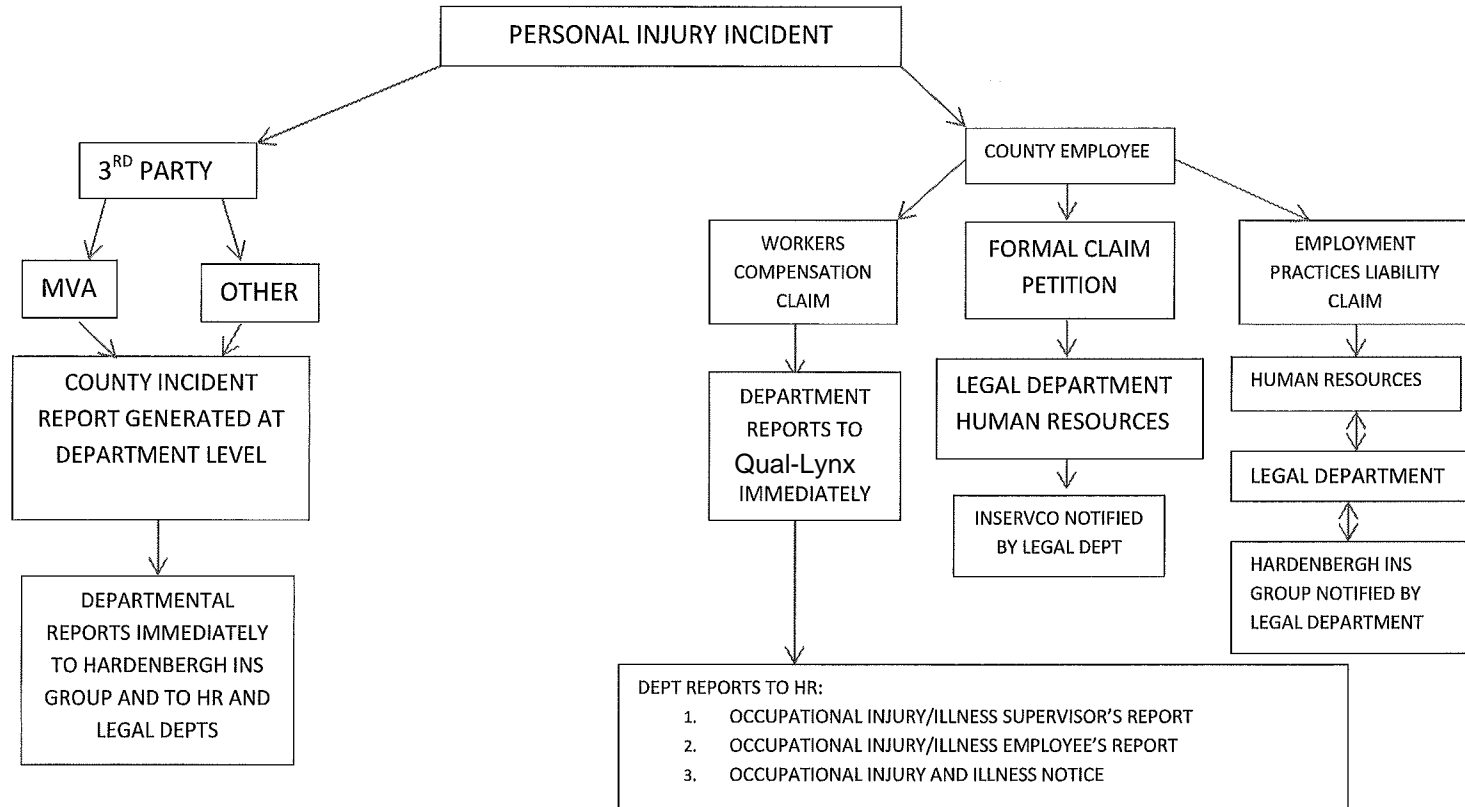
PERSONAL INJURY INCIDENT

3$^{RD}$ PARTY

MVA

OTHER

COUNTY INCIDENT REPORT GENERATED AT DEPARTMENT LEVEL

DEPARTMENTAL REPORTS IMMEDIATELY TO HARDENBERGH INS GROUP AND TO HR AND LEGAL DEPTS

COUNTY EMPLOYEE

WORKERS COMPENSATION CLAIM

DEPARTMENT REPORTS TO Qual-Lynx IMMEDIATELY

FORMAL CLAIM PETITION

LEGAL DEPARTMENT HUMAN RESOURCES

INSERVCO NOTIFIED BY LEGAL DEPT

EMPLOYMENT PRACTICES LIABILITY CLAIM

HUMAN RESOURCES

LEGAL DEPARTMENT

HARDENBERGH INS GROUP NOTIFIED BY LEGAL DEPARTMENT

DEPT REPORTS TO HR:
1. OCCUPATIONAL INJURY/ILLNESS SUPERVISOR'S REPORT
2. OCCUPATIONAL INJURY/ILLNESS EMPLOYEE'S REPORT
3. OCCUPATIONAL INJURY AND ILLNESS NOTICE